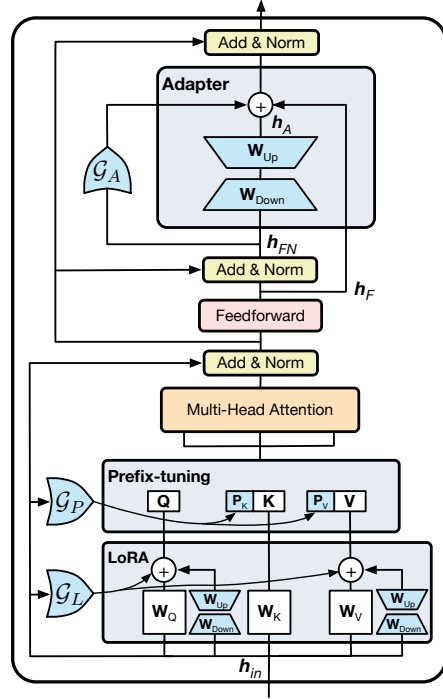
Add & Norm

Adapter

$+$

$h_A$

$\mathcal{G}_A$

$W_{Up}$

$W_{Down}$

$h_{FN}$

Add & Norm

$h_F$

Feedforward

Add & Norm

Multi-Head Attention

Prefix-tuning

$\mathcal{G}_P$

Q

$P_K$ K

$P_V$ V

LoRA

$\mathcal{G}_L$

$+$

$+$

$W_Q$

$W_{Up}$

$W_{Down}$

$W_K$

$W_V$

$W_{Up}$

$W_{Down}$

$h_{in}$